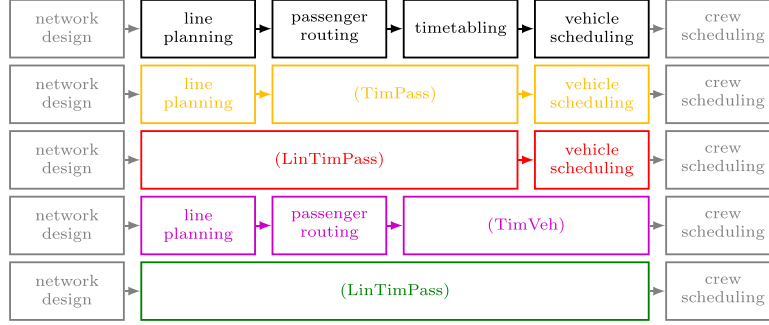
network design
line planning
passenger routing
timetabling
vehicle scheduling
crew scheduling

network design
line planning
(TimPass)
vehicle scheduling
crew scheduling

network design
(LinTimPass)
vehicle scheduling
crew scheduling

network design
line planning
passenger routing
(TimVeh)
crew scheduling

network design
(LinTimPass)
crew scheduling